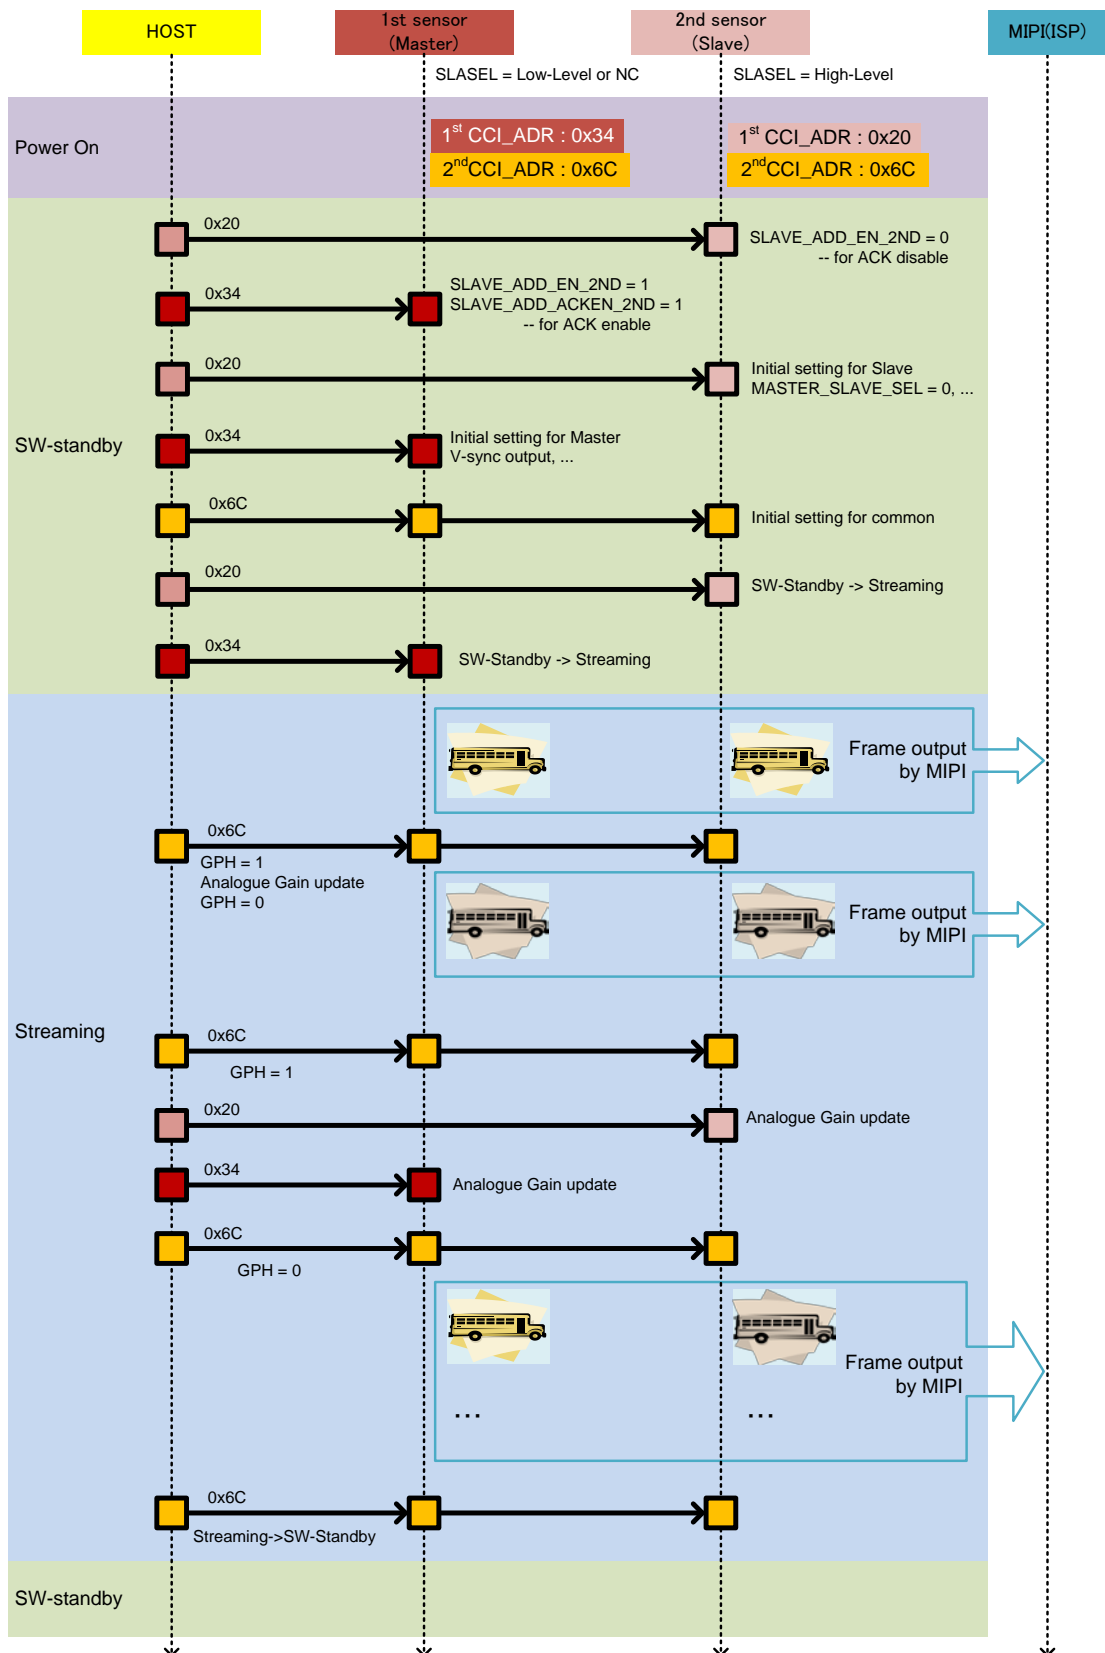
HOST

1st sensor
(Master)

2nd sensor
(Slave)

MIPI(ISP)

SLASEL = Low-Level or NC

SLASEL = High-Level

Power On

$1^{st}$ CCI_ADR : 0x34
$2^{nd}$CCI_ADR : 0x6C

$1^{st}$ CCI_ADR : 0x20
$2^{nd}$CCI_ADR : 0x6C

0x20
SLAVE_ADD_EN_2ND = 0
-- for ACK disable

0x34
SLAVE_ADD_EN_2ND = 1
SLAVE_ADD_ACKEN_2ND = 1
-- for ACK enable

0x20
Initial setting for Slave
MASTER_SLAVE_SEL = 0, ...

SW-standby

0x34
Initial setting for Master
V-sync output, ...

0x6C
Initial setting for common

0x20
SW-Standby -> Streaming

0x34
SW-Standby -> Streaming

Frame output
by MIPI

0x6C
GPH = 1
Analogue Gain update
GPH = 0

Frame output
by MIPI

Streaming

0x6C
GPH = 1

0x20
Analogue Gain update

0x34
Analogue Gain update

0x6C
GPH = 0

Frame output
by MIPI

...
...

0x6C
Streaming->SW-Standby

SW-standby